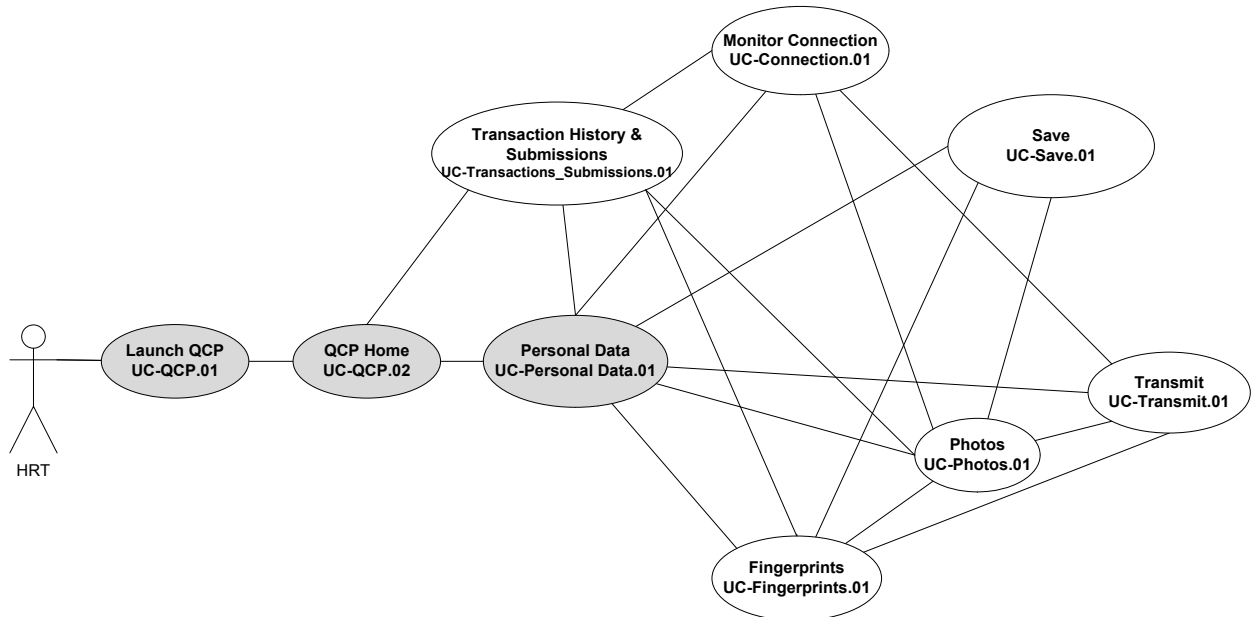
Monitor Connection
UC-Connection.01

Transaction History & Submissions
UC-Transactions_Submissions.01

Save
UC-Save.01

HRT

Launch QCP
UC-QCP.01

QCP Home
UC-QCP.02

Personal Data
UC-Personal Data.01

Transmit
UC-Transmit.01

Photos
UC-Photos.01

Fingerprints
UC-Fingerprints.01